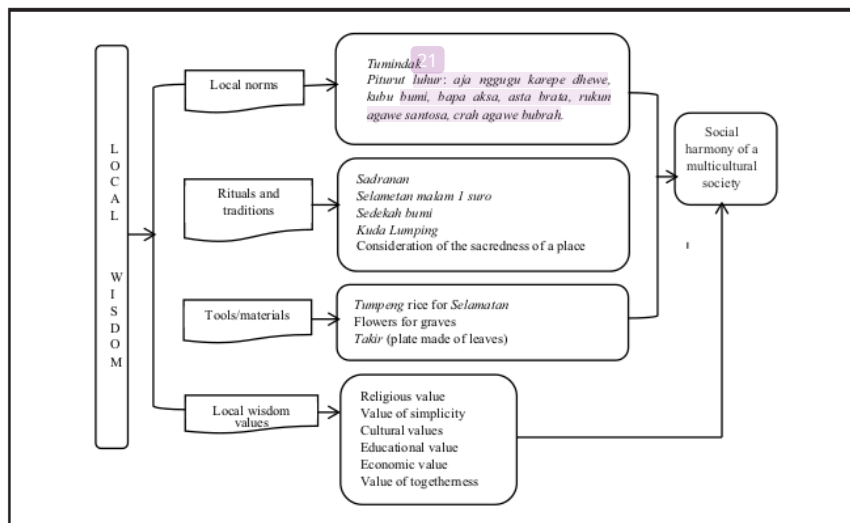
LOCAL WISDOM

Local norms

Tumindak 21
Piturut luhur: aja nggugu karepe dhewe, kubu bumi, bapa aksa, asta brata, rukun agawe santosa, crah agawe bubrah.

Rituals and traditions

Sadranan
Selametan malam 1 suro
Sedekah bumi
Kuda Lumping
Consideration of the sacredness of a place

Tools/materials

Tumpeng rice for Selamatan
Flowers for graves
Takir (plate made of leaves)

Local wisdom values

Religious value
Value of simplicity
Cultural values
Educational value
Economic value
Value of togetherness

Social harmony of a multicultural society